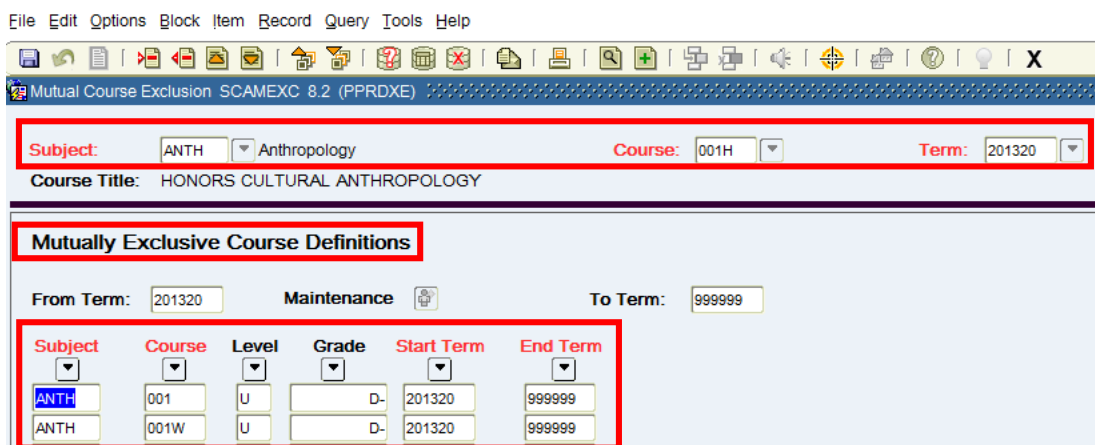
File Edit Options Block Item Record Query Tools Help

X

Mutual Course Exclusion SCAMEXC 8.2 (PPRDXE)

Subject: ANTH Anthropology Course: 001H Term: 201320

Course Title: HONORS CULTURAL ANTHROPOLOGY

Mutually Exclusive Course Definitions

From Term: 201320 Maintenance To Term: 999999

| Subject | Course | Level | Grade | Start Term | End Term |
|---|---|---|---|---|---|
| ANTH | 001 | U | D- | 201320 | 999999 |
| ANTH | 001W | U | D- | 201320 | 999999 |